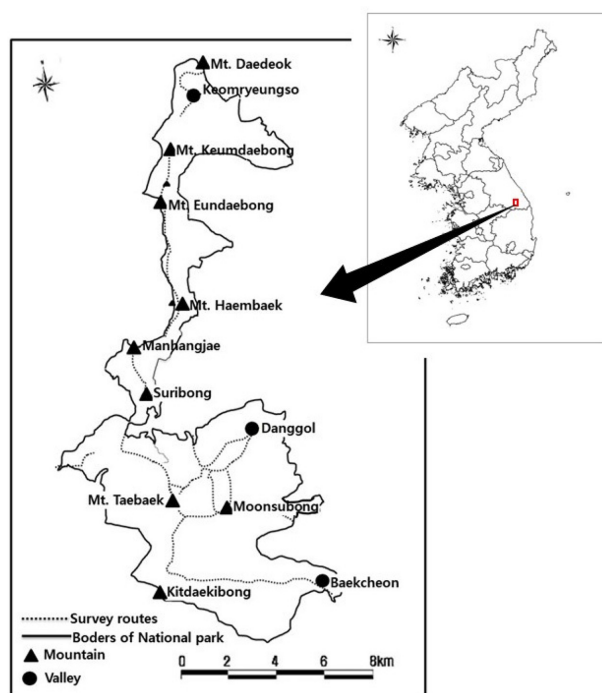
Mt. Daedeok
Keomryeungso
Mt. Keumdaebong
Mt. Eundaebong
Mt. Haembaek
Manhangjae
Suribong
Danggol
Mt. Taebaek
Moonsubong
Baekcheon
Kitdaekibong
Survey routes
Boders of National park
Mountain
Valley
0 2 4 6 8km